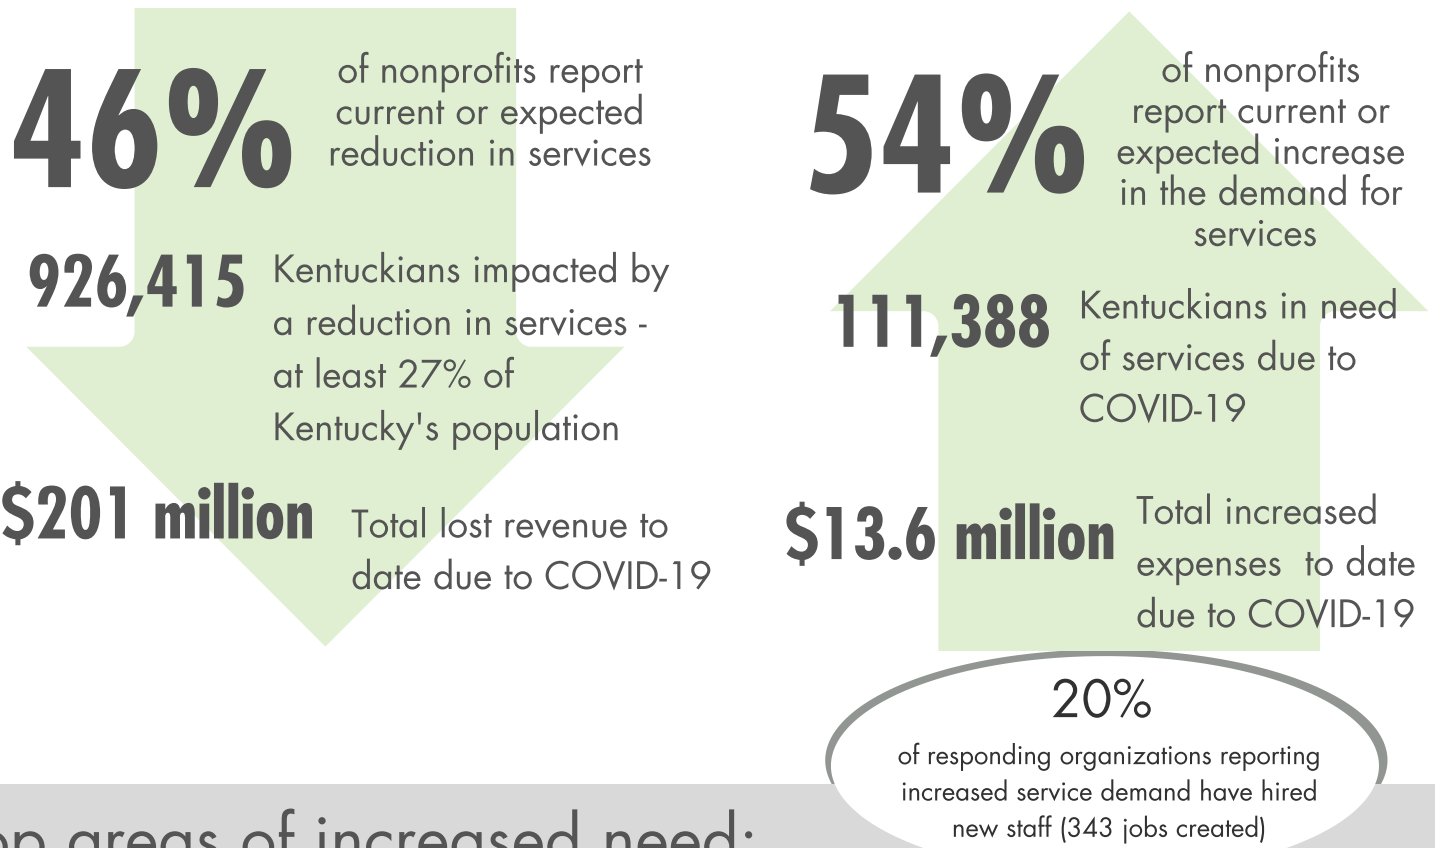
46% of nonprofits report current or expected reduction in services

926,415 Kentuckians impacted by a reduction in services - at least 27% of Kentucky's population

$201 million Total lost revenue to date due to COVID-19

54% of nonprofits report current or expected increase in the demand for services

111,388 Kentuckians in need of services due to COVID-19

$13.6 million Total increased expenses to date due to COVID-19

20%
of responding organizations reporting increased service demand have hired new staff (343 jobs created)

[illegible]p areas of increased need: